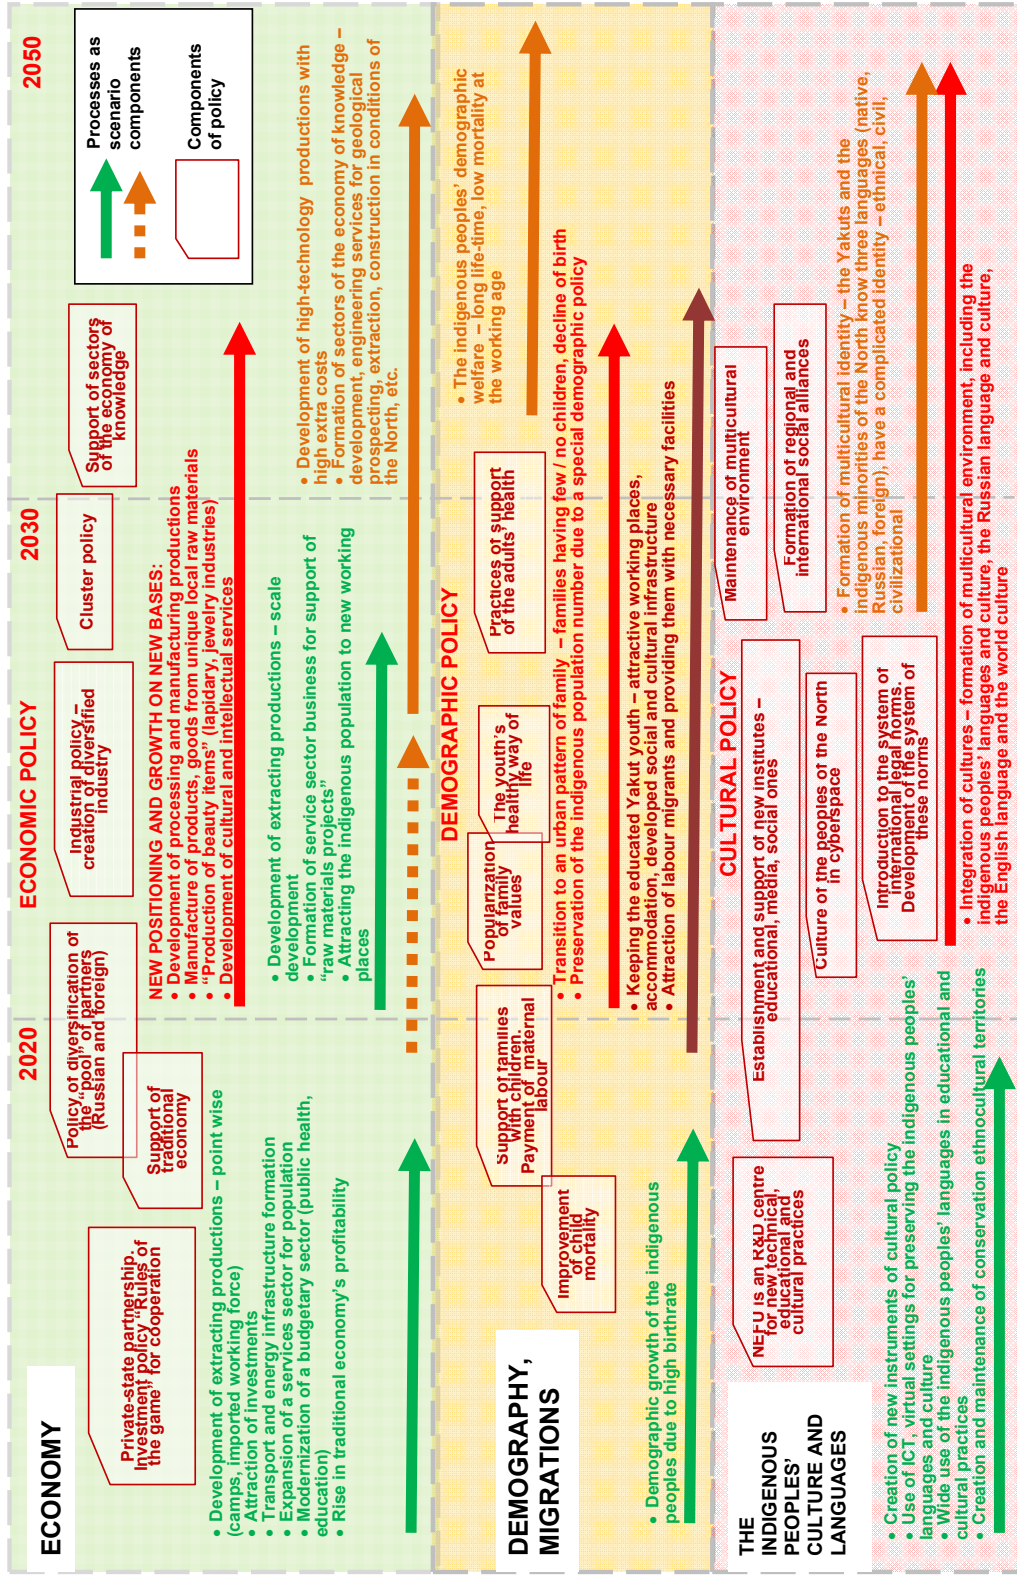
2020

2030

2050

Processes as scenario components

Components of policy

ECONOMY

ECONOMIC POLICY

Private-state partnership. Investment policy "Rules of the game" for cooperation

Policy of diversification of the "pool" of partners (Russian and foreign)

Support of traditional economy

Industrial policy – creation of diversified industry

Cluster policy

Support of sectors of the economy of the knowledge

• Development of extracting productions – point wise (camps, imported working force)
• Attraction of investments
• Transport and energy infrastructure formation
• Expansion of a services sector for population
• Modernization of a budgetary sector (public health, education)
• Rise in traditional economy's profitability

NEW POSITIONING AND GROWTH ON NEW BASES:
• Development of processing and manufacturing productions
• Manufacture of products, goods from unique local raw materials
• "Production of beauty items" (lapidary, jewelry industries)
• Development of cultural and intellectual services

• Development of extracting productions – scale development
• Formation of service sector business for support of "raw materials projects"
• Attracting the indigenous population to new working places

• Development of high-technology productions with high extra costs
• Formation of sectors of the economy of knowledge – development, engineering services for geological prospecting, extraction, construction in conditions of the North, etc.

DEMOGRAPHY, MIGRATIONS

DEMOGRAPHIC POLICY

Improvement of child mortality

Support of families with children. Payment of maternal labour

Popularization of family values

The youth's healthy way of life

Practices of support of the adults' health

• Demographic growth of the indigenous peoples due to high birthrate

• Transition to an urban pattern of family – families having few / no children, decline of birth
• Preservation of the indigenous population number due to a special demographic policy

• Keeping the educated Yakut youth – attractive working places, accommodation, developed social and cultural infrastructure
• Attraction of labour migrants and providing them with necessary facilities

• The indigenous peoples' demographic welfare – long life-time, low mortality at the working age

THE INDIGENOUS PEOPLES' CULTURE AND LANGUAGES

CULTURAL POLICY

NEFU is an R&D centre for new technical, educational and cultural practices

Establishment and support of new institutes – educational, media, social ones

Culture of the peoples of the North in cyberspace

Introduction to the system of international legal norms. Development of the system of these norms

Maintenance of multicultural environment

Formation of regional and international social alliances

• Creation of new instruments of cultural policy
• Use of ICT, virtual settings for preserving the indigenous peoples' languages and culture
• Wide use of the indigenous peoples' languages in educational and cultural practices
• Creation and maintenance of conservation ethnocultural territories

• Integration of cultures – formation of multicultural environment, including the indigenous peoples' languages and culture, the Russian language and culture, the English language and the world culture

• Formation of multicultural identity – the Yakuts and the indigenous minorities of the North know three languages (native, Russian, foreign), have a complicated identity – ethnical, civil, civilizational